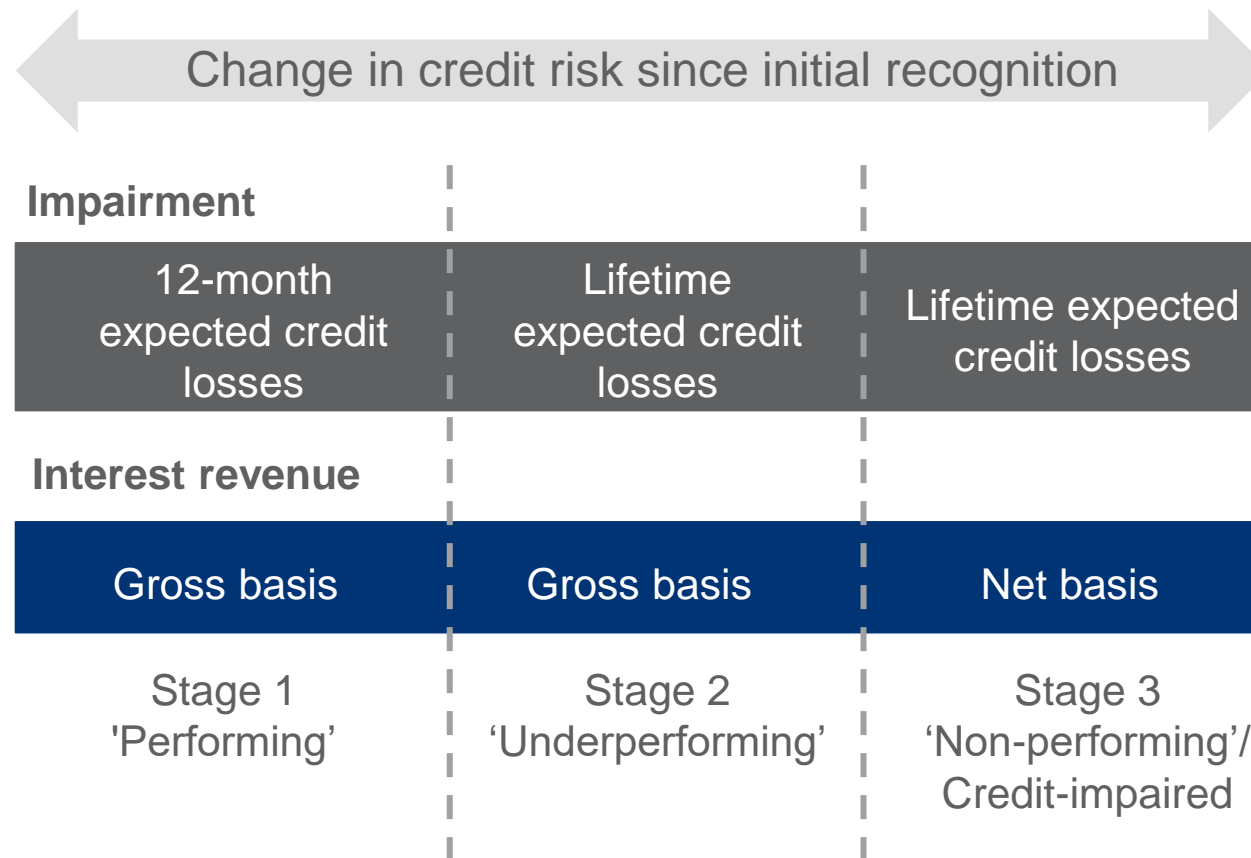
Change in credit risk since initial recognition

Impairment

| 12-month expected credit losses | Lifetime expected credit losses | Lifetime expected credit losses |
|---|---|---|

Interest revenue

| Gross basis | Gross basis | Net basis |
|---|---|---|

| Stage 1 'Performing' | Stage 2 ‘Underperforming’ | Stage 3 ‘Non-performing’/ Credit-impaired |
|---|---|---|